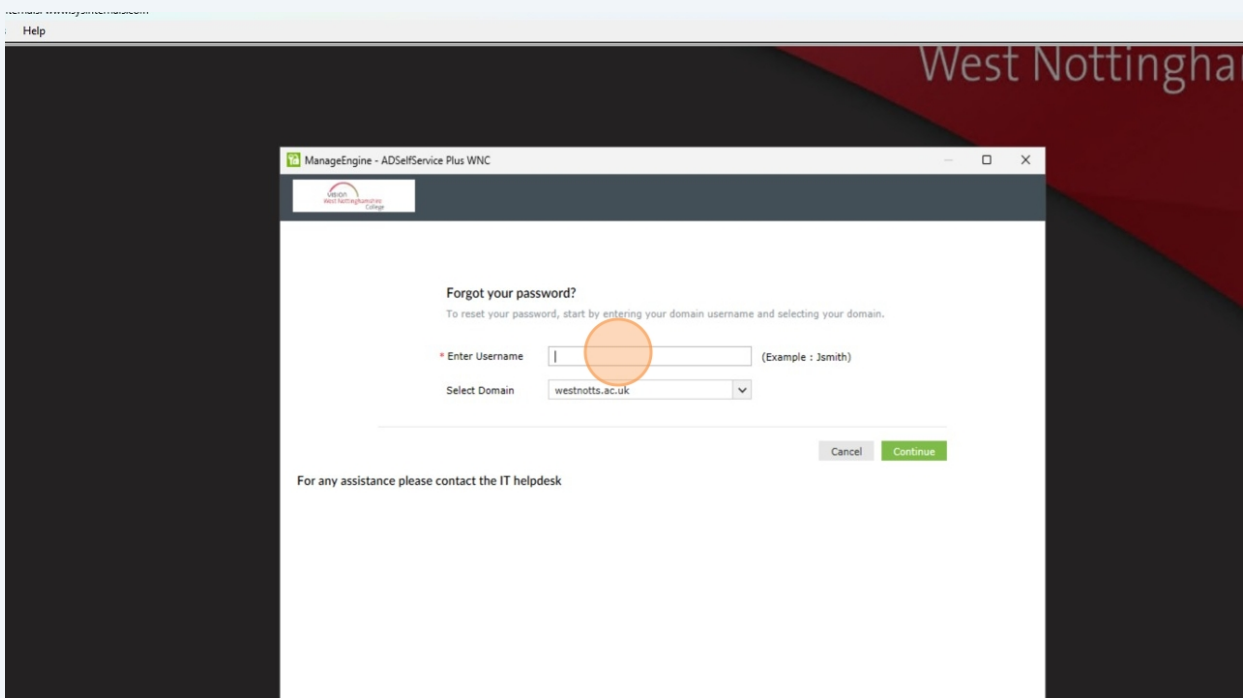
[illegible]

Help

West Nottingha

ManageEngine - ADSelfService Plus WNC

Vision West Nottinghamshire College

Forgot your password?

To reset your password, start by entering your domain username and selecting your domain.

* Enter Username (Example : Jsmith)

Select Domain westnotts.ac.uk

Cancel Continue

For any assistance please contact the IT helpdesk